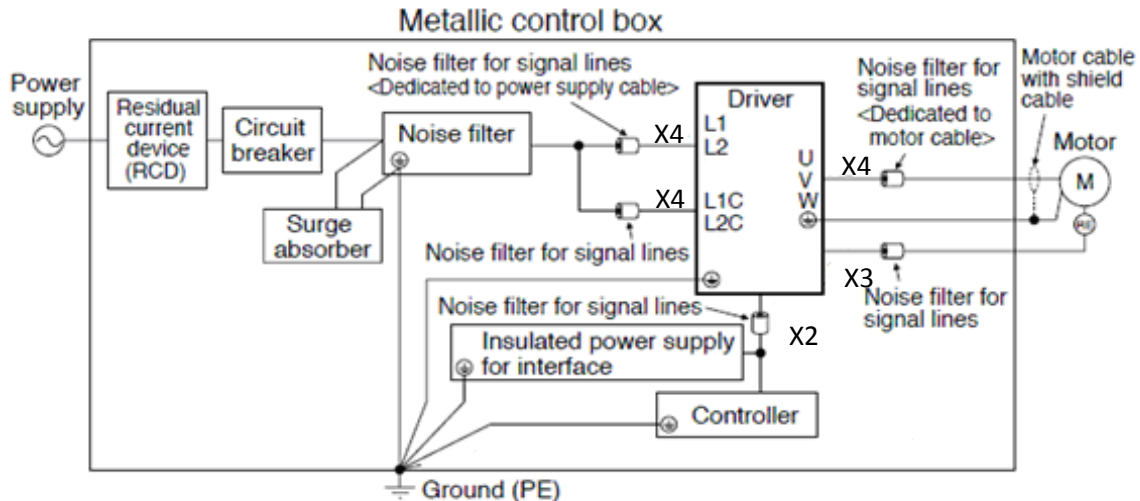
Metallic control box

Power supply

Residual current device (RCD)

Circuit breaker

Noise filter

Surge absorber

Noise filter for signal lines <Dedicated to power supply cable>

X4

X4

Noise filter for signal lines

Driver

L1
L2

L1C
L2C

U
V
W

Noise filter for signal lines <Dedicated to motor cable>

X4

Motor cable with shield cable

Motor

M

RE

X3

Noise filter for signal lines

Noise filter for signal lines

X2

Insulated power supply for interface

Controller

Ground (PE)